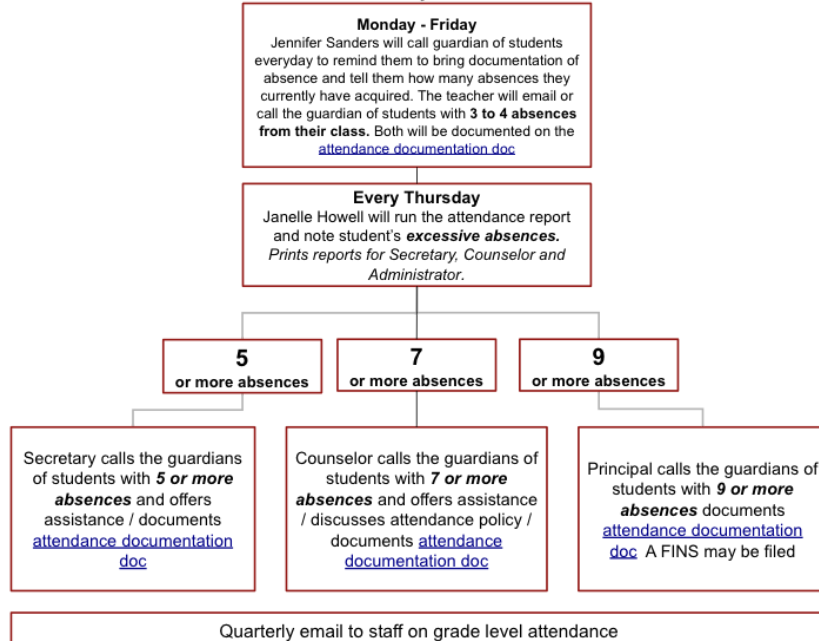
**Monday - Friday**
Jennifer Sanders will call guardian of students everyday to remind them to bring documentation of absence and tell them how many absences they currently have acquired. The teacher will email or call the guardian of students with **3 to 4 absences from their class.** Both will be documented on the attendance documentation doc

**Every Thursday**
Janelle Howell will run the attendance report and note student's ***excessive absences.*** *Prints reports for Secretary, Counselor and Administrator.*

**5**
**or more absences**

**7**
**or more absences**

**9**
**or more absences**

Secretary calls the guardians of students with ***5 or more absences*** and offers assistance / documents attendance documentation doc

Counselor calls the guardians of students with ***7 or more absences*** and offers assistance / discusses attendance policy / documents attendance documentation doc

Principal calls the guardians of students with ***9 or more absences*** documents attendance documentation doc A FINS may be filed

Quarterly email to staff on grade level attendance